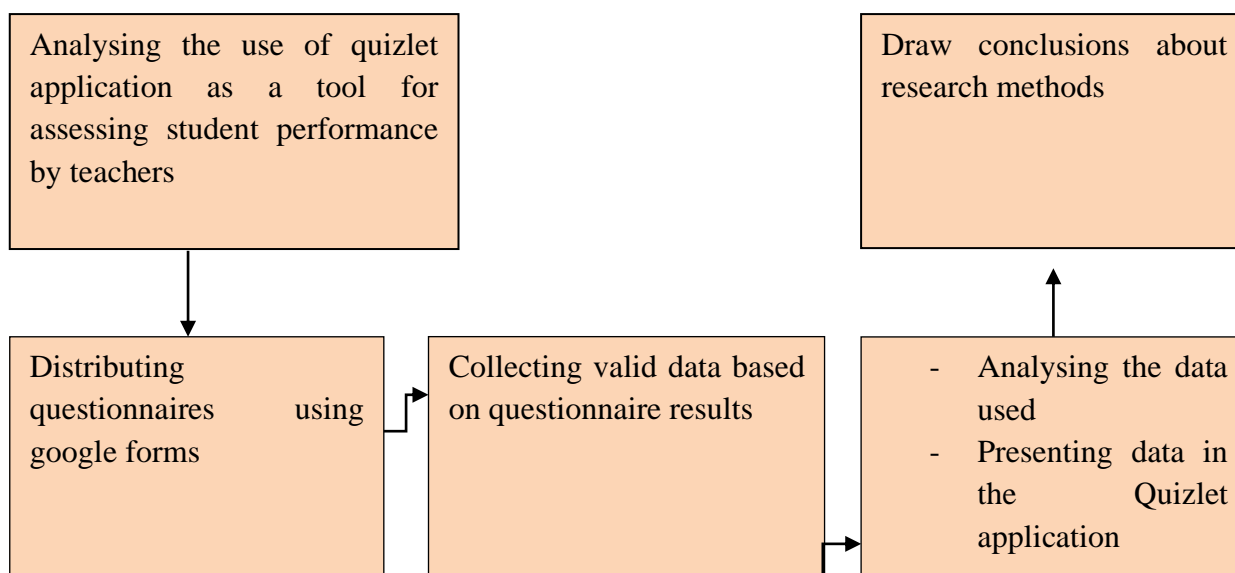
Analysing the use of quizlet application as a tool for assessing student performance by teachers

Draw conclusions about research methods

Distributing questionnaires using google forms

Collecting valid data based on questionnaire results

- Analysing the data used
- Presenting data in the Quizlet application